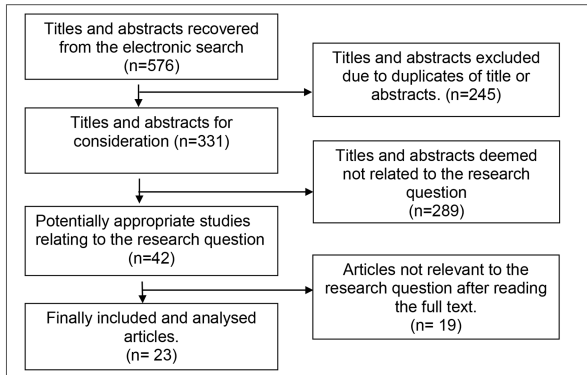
Titles and abstracts recovered from the electronic search (n=576)

Titles and abstracts excluded due to duplicates of title or abstracts. (n=245)

Titles and abstracts for consideration (n=331)

Titles and abstracts deemed not related to the research question (n=289)

Potentially appropriate studies relating to the research question (n=42)

Articles not relevant to the research question after reading the full text. (n= 19)

Finally included and analysed articles. (n= 23)